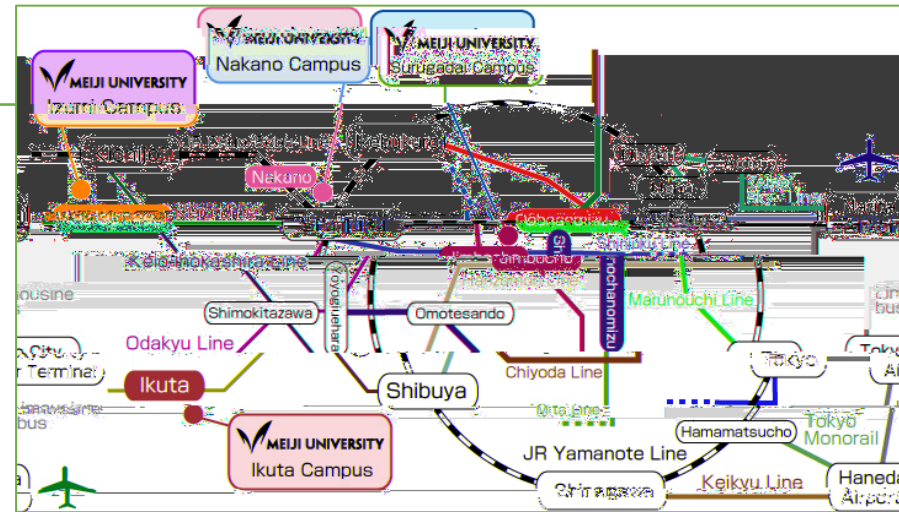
MEIJI UNIVERSITY
Nakano Campus

MEIJI UNIVERSITY
Surugadai Campus

MEIJI UNIVERSITY
Izumi Campus

Kichijoji

Nakano

Ochanomizu

Jimbocho

Keio-Inokashira Line

Shinjuku Line

Marunouchi Line

ousine

Shimokitazawa

Omotesando

Odakyu Line

City
Terminal

Ikuta

Shibuya

Chiyoda Line

Tokyo

Tokyo

Hamamatsucho

Tokyo Monorail

JR Yamanote Line

MEIJI UNIVERSITY
Ikuta Campus

Shinagawa

Keikyu Line

Haneda
Airport

bus